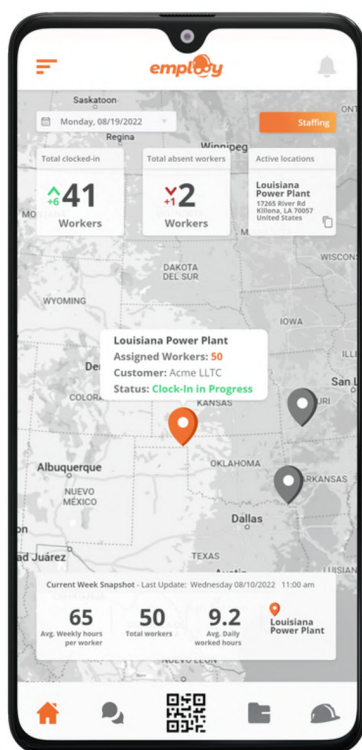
employ

Saskatoon

Monday, 08/19/2022

Regina

Winnipeg

Staffing

Total clocked-in

+6 41

Workers

Total absent workers

+1 2

Workers

Active locations

Louisiana Power Plant
17265 River Rd
Killona, LA 70057
United States

DAKOTA

WISCONS

WYOMING

IOWA

Louisiana Power Plant
Assigned Workers: 50
Customer: Acme LLTC
Status: Clock-In in Progress

Der

COLORA

KANSAS

URI

San L

OKLAHOMA

ARKANSAS

Albuquerque

NUEVO
MÉXICO

Dallas

TEXAS

d Juárez

Current Week Snapshot - Last Update: Wednesday 08/10/2022 11:00 am

65
Avg. Weekly hours per worker

50
Total workers

9.2
Avg. Daily worked hours

Louisiana Power Plant